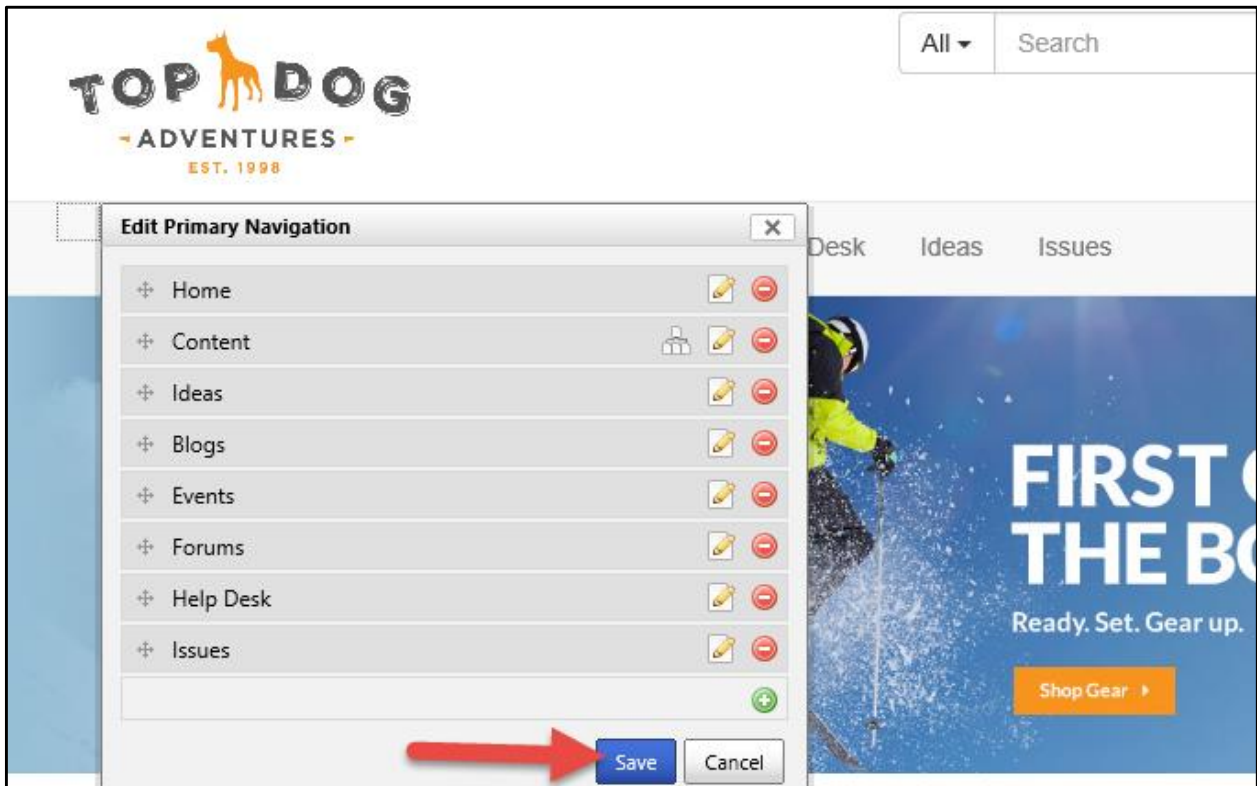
TOP DOG
- ADVENTURES -
EST. 1998

All ▾ Search

Edit Primary Navigation ✕

Desk Ideas Issues

Home
Content
Ideas
Blogs
Events
Forums
Help Desk
Issues

FIRST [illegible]
THE B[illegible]
Ready. Set. Gear up.
Shop Gear ›

Save Cancel